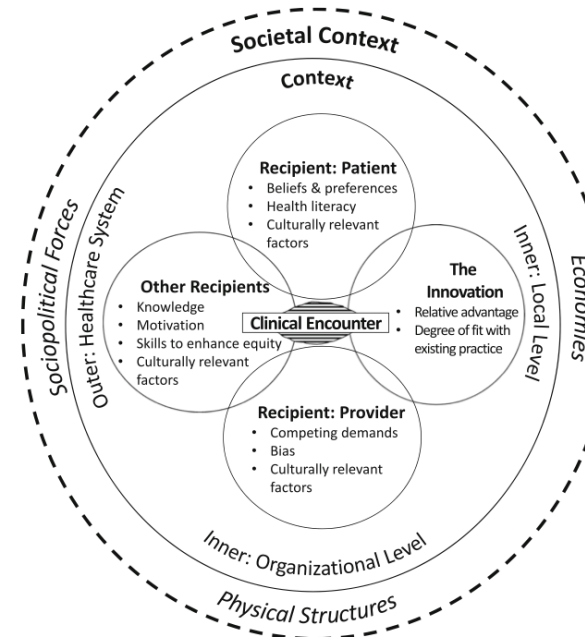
Societal Context

Context

Sociopolitical Forces

Outer: Healthcare System

Recipient: Patient
• Beliefs & preferences
• Health literacy
• Culturally relevant factors

Other Recipients
• Knowledge
• Motivation
• Skills to enhance equity
• Culturally relevant factors

Clinical Encounter

The Innovation
• Relative advantage
• Degree of fit with existing practice

Inner: Local Level

Economies

Recipient: Provider
• Competing demands
• Bias
• Culturally relevant factors

Inner: Organizational Level

Physical Structures